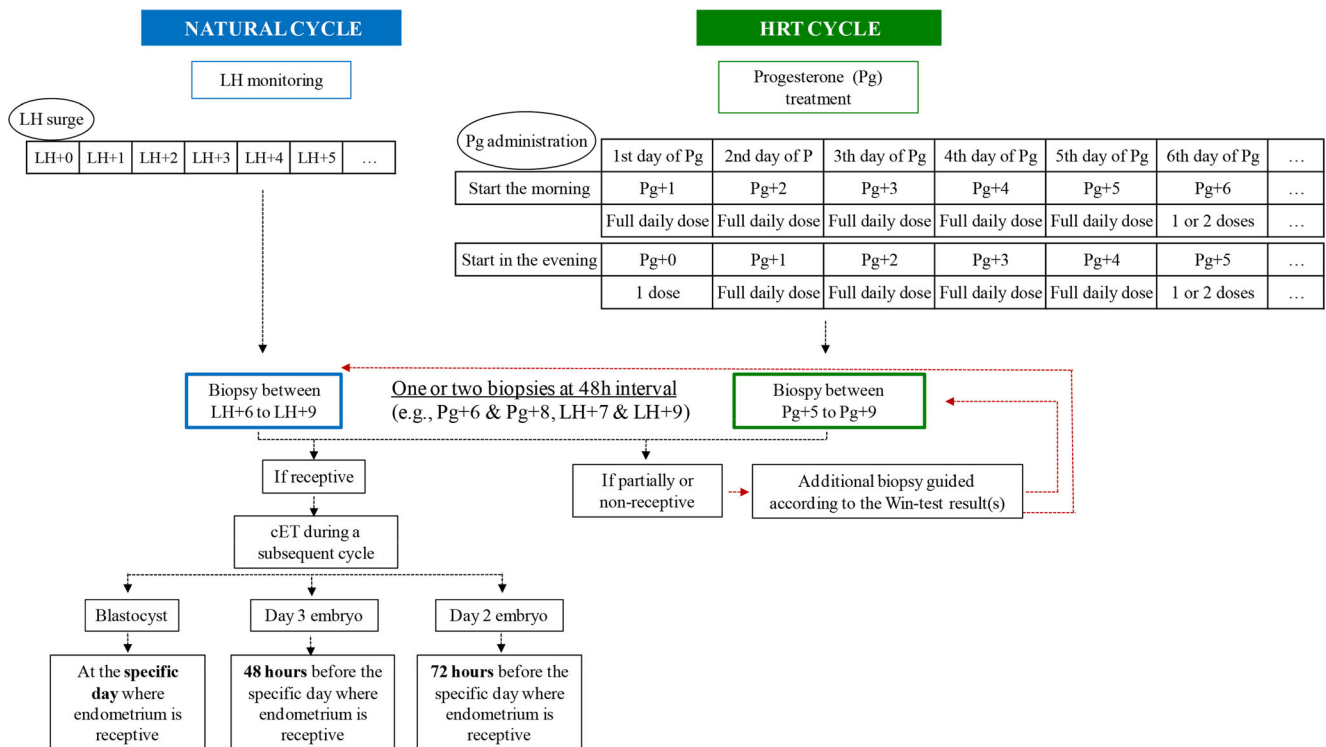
NATURAL CYCLE

LH monitoring

LH surge

| LH+0 | LH+1 | LH+2 | LH+3 | LH+4 | LH+5 | … |
|---|---|---|---|---|---|---|

HRT CYCLE

Progesterone (Pg) treatment

| Pg administration | 1st day of Pg | 2nd day of P | 3th day of Pg | 4th day of Pg | 5th day of Pg | 6th day of Pg | … |
|---|---|---|---|---|---|---|---|
| Start the morning | Pg+1 | Pg+2 | Pg+3 | Pg+4 | Pg+5 | Pg+6 | … |
| | Full daily dose | Full daily dose | Full daily dose | Full daily dose | Full daily dose | 1 or 2 doses | … |
| Start in the evening | Pg+0 | Pg+1 | Pg+2 | Pg+3 | Pg+4 | Pg+5 | … |
| | 1 dose | Full daily dose | Full daily dose | Full daily dose | Full daily dose | 1 or 2 doses | … |

Biopsy between LH+6 to LH+9

One or two biopsies at 48h interval (e.g., Pg+6 & Pg+8, LH+7 & LH+9)

Biospy between Pg+5 to Pg+9

If receptive

If partially or non-receptive

Additional biopsy guided according to the Win-test result(s)

cET during a subsequent cycle

Blastocyst

Day 3 embryo

Day 2 embryo

At the **specific day** where endometrium is receptive

**48 hours** before the specific day where endometrium is receptive

**72 hours** before the specific day where endometrium is receptive